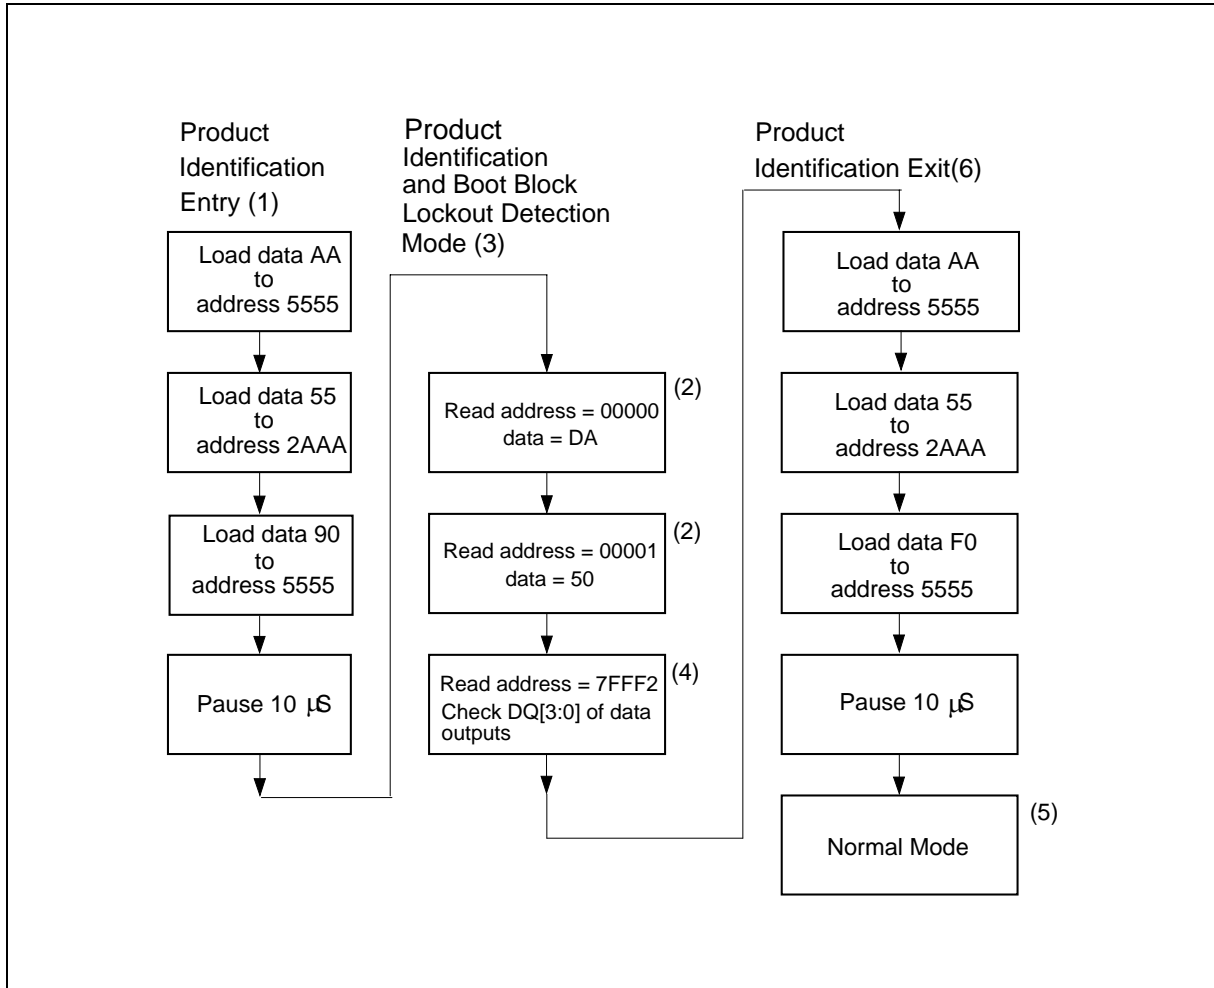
Product Identification Entry (1)

Load data AA to address 5555

Load data 55 to address 2AAA

Load data 90 to address 5555

Pause 10 $\mu$S

Product Identification and Boot Block Lockout Detection Mode (3)

(2)
Read address = 00000 data = DA

(2)
Read address = 00001 data = 50

(4)
Read address = 7FFF2 Check DQ[3:0] of data outputs

Product Identification Exit(6)

Load data AA to address 5555

Load data 55 to address 2AAA

Load data F0 to address 5555

Pause 10 $\mu$S

(5)
Normal Mode